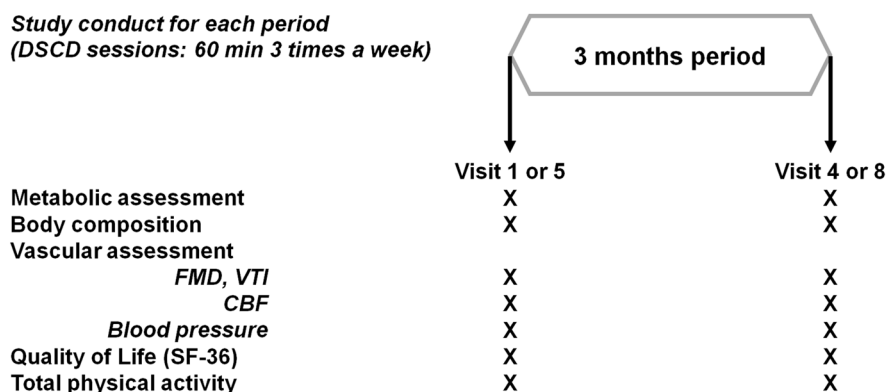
Study conduct for each period
(DSCD sessions: 60 min 3 times a week)

3 months period

| | Visit 1 or 5 | Visit 4 or 8 |
|---|---|---|
| Metabolic assessment | X | X |
| Body composition | X | X |
| Vascular assessment | | |
| FMD, VTI | X | X |
| CBF | X | X |
| Blood pressure | X | X |
| Quality of Life (SF-36) | X | X |
| Total physical activity | X | X |